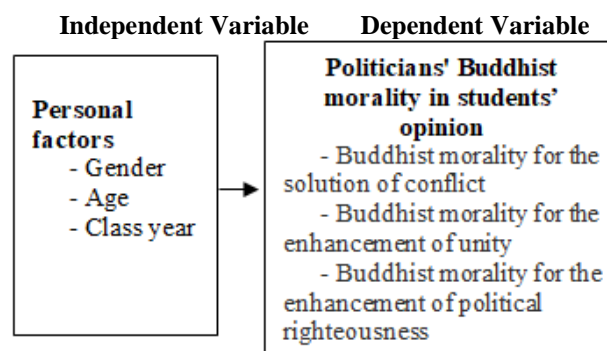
Independent Variable

Dependent Variable

Personal factors
- Gender
- Age
- Class year

Politicians' Buddhist morality in students' opinion
- Buddhist morality for the solution of conflict
- Buddhist morality for the enhancement of unity
- Buddhist morality for the enhancement of political righteousness